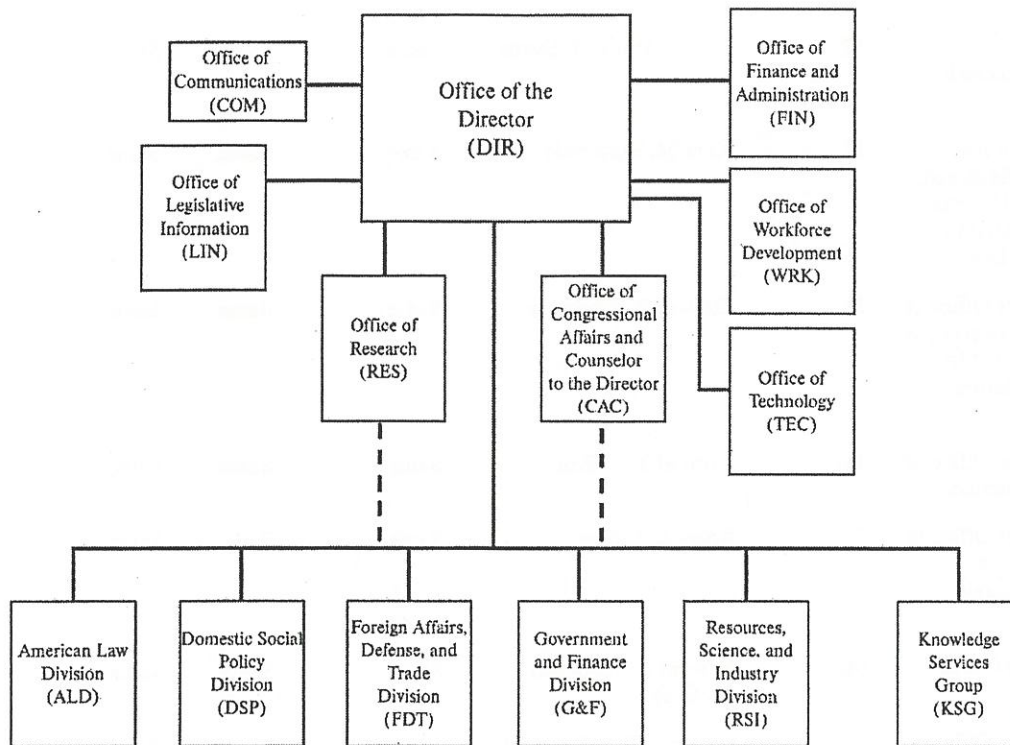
Office of the Director (DIR)

Office of Communications (COM)

Office of Legislative Information (LIN)

Office of Finance and Administration (FIN)

Office of Workforce Development (WRK)

Office of Research (RES)

Office of Congressional Affairs and Counselor to the Director (CAC)

Office of Technology (TEC)

American Law Division (ALD)

Domestic Social Policy Division (DSP)

Foreign Affairs, Defense, and Trade Division (FDT)

Government and Finance Division (G&F)

Resources, Science, and Industry Division (RSI)

Knowledge Services Group (KSG)